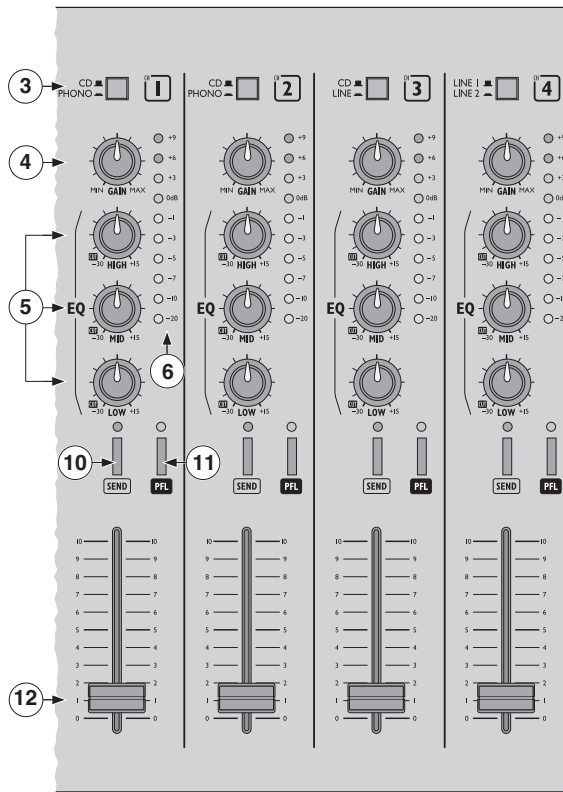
3
CD
PHONO
CH
1
CD
PHONO
CH
2
CD
LINE
CH
3
LINE 1
LINE 2
CH
4

4
MIN GAIN MAX
+9
+6
+3
0dB
-1
-3
-5
-7
-10
-20

5
EQ
CUT
-30 HIGH +15
CUT
-30 MID +15
CUT
-30 LOW +15
6

10
SEND
11
PFL

10
9
8
7
6
5
4
3
2
1
0

12